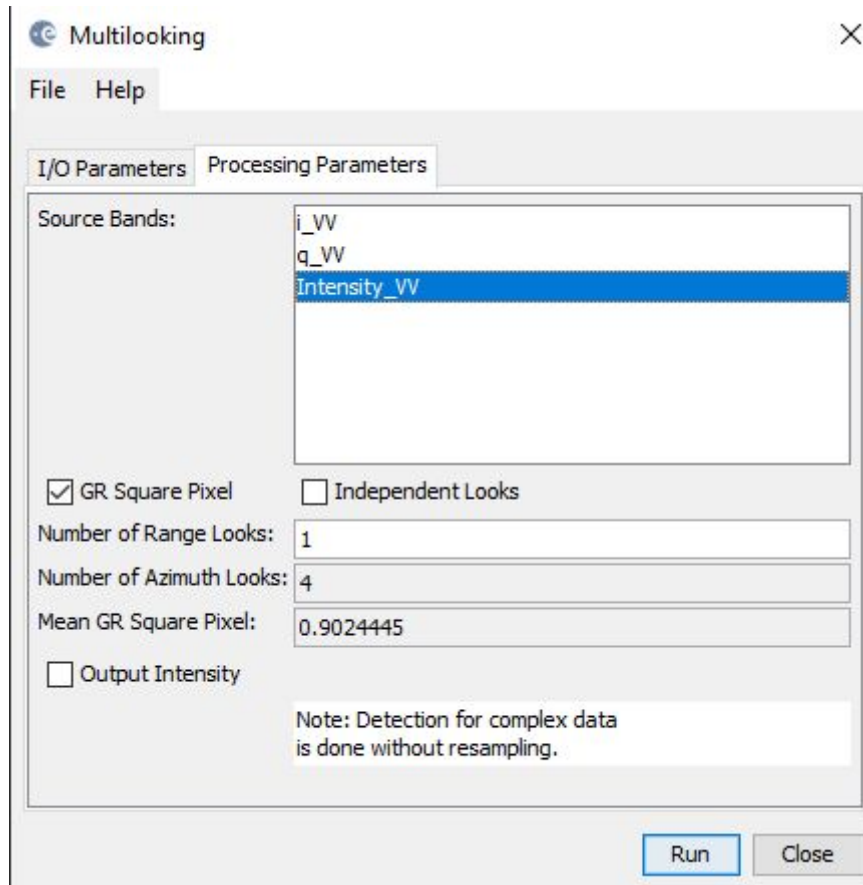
Multilooking

File Help

I/O Parameters Processing Parameters

Source Bands:
i_VV
q_VV
Intensity_VV

GR Square Pixel
Independent Looks

Number of Range Looks: 1
Number of Azimuth Looks: 4
Mean GR Square Pixel: 0.9024445

Output Intensity

Note: Detection for complex data is done without resampling.

Run Close